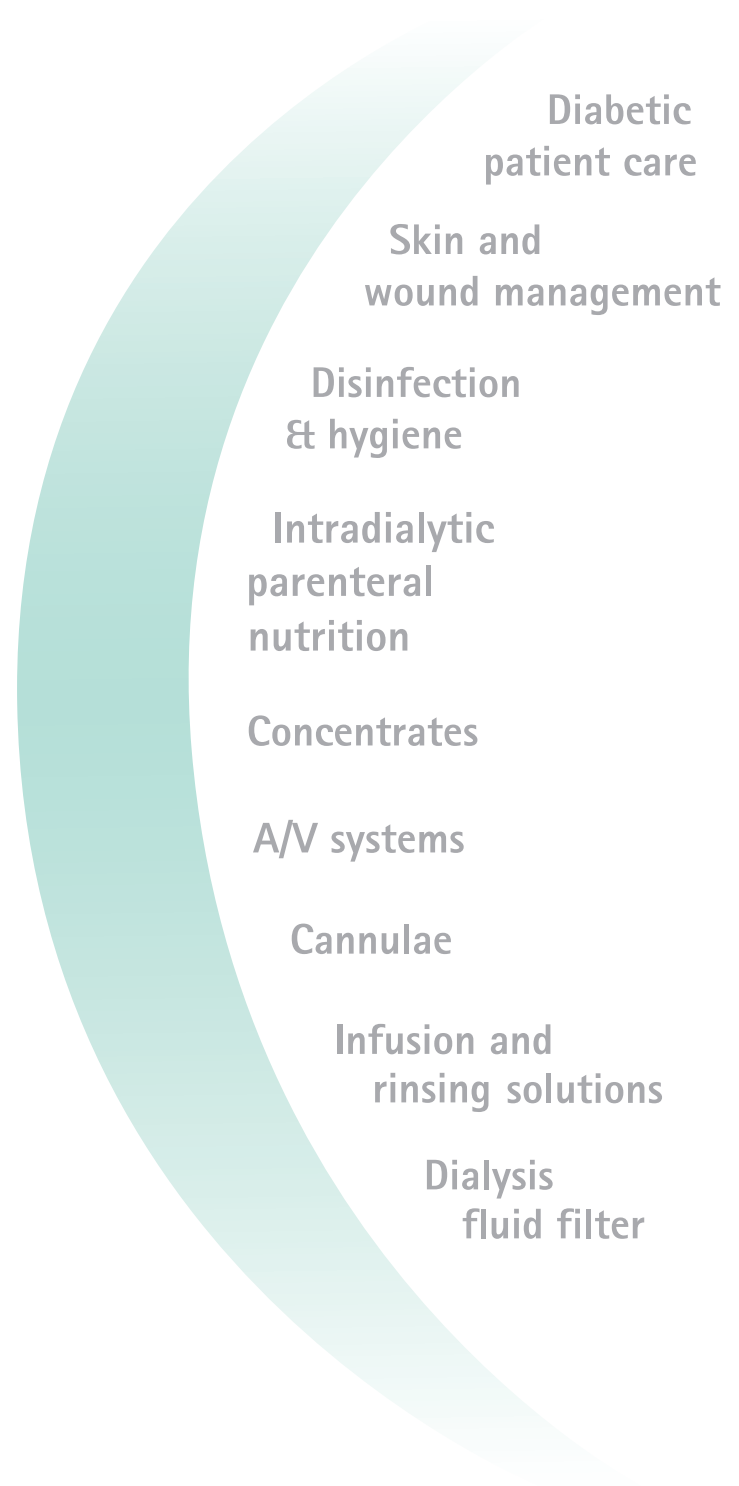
Diabetic patient care

Skin and wound management

Disinfection & hygiene

Intradialytic parenteral nutrition

Concentrates

A/V systems

Cannulae

Infusion and rinsing solutions

Dialysis fluid filter